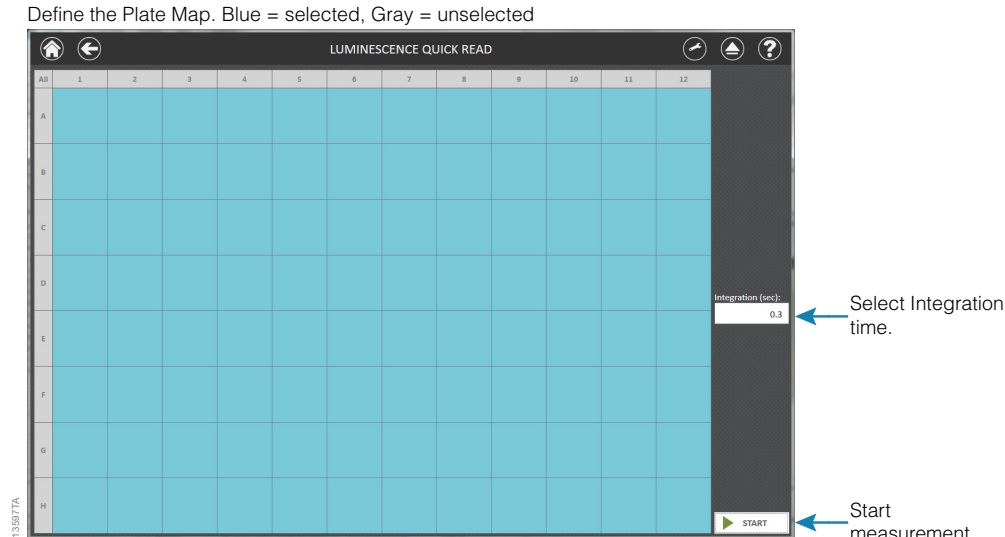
Define the Plate Map. Blue = selected, Gray = unselected

LUMINESCENCE QUICK READ

| All | 1 | 2 | 3 | 4 | 5 | 6 | 7 | 8 | 9 | 10 | 11 | 12 |
|---|---|---|---|---|---|---|---|---|---|---|---|---|
| A | | | | | | | | | | | | |
| B | | | | | | | | | | | | |
| C | | | | | | | | | | | | |
| D | | | | | | | | | | | | |
| E | | | | | | | | | | | | |
| F | | | | | | | | | | | | |
| G | | | | | | | | | | | | |
| H | | | | | | | | | | | | |

Integration (sec):
0.3

START

Select Integration time.

Start measurement.

13597TA